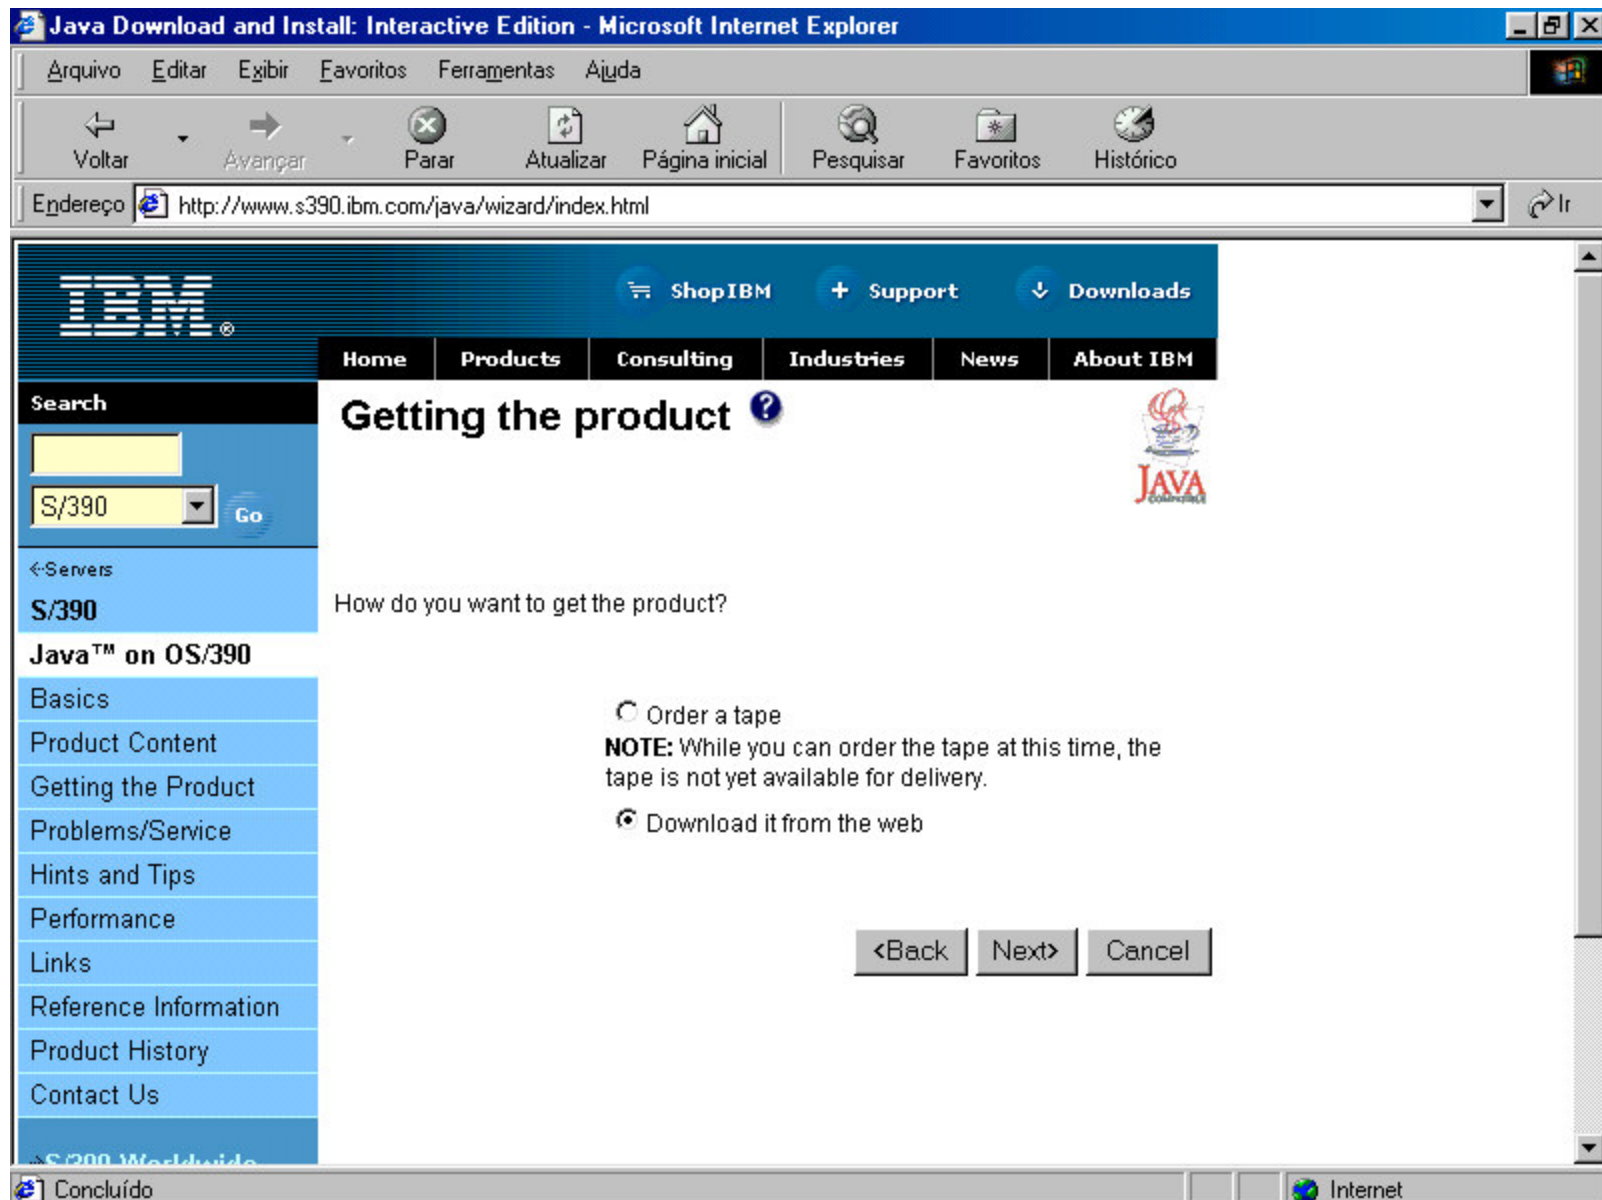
Java Download and Install: Interactive Edition - Microsoft Internet Explorer

Arquivo Editar Exibir Favoritos Ferramentas Ajuda

Voltar Avançar Parar Atualizar Página inicial Pesquisar Favoritos Histórico

Endereço http://www.s390.ibm.com/java/wizard/index.html Ir

IBM®

ShopIBM Support Downloads

Home Products Consulting Industries News About IBM

Search

S/390 Go

<-Servers

S/390

Java™ on OS/390

Basics
Product Content
Getting the Product
Problems/Service
Hints and Tips
Performance
Links
Reference Information
Product History
Contact Us

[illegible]

Getting the product

JAVA

How do you want to get the product?

Order a tape
NOTE: While you can order the tape at this time, the tape is not yet available for delivery.

Download it from the web

<Back Next> Cancel

Concluído

Internet